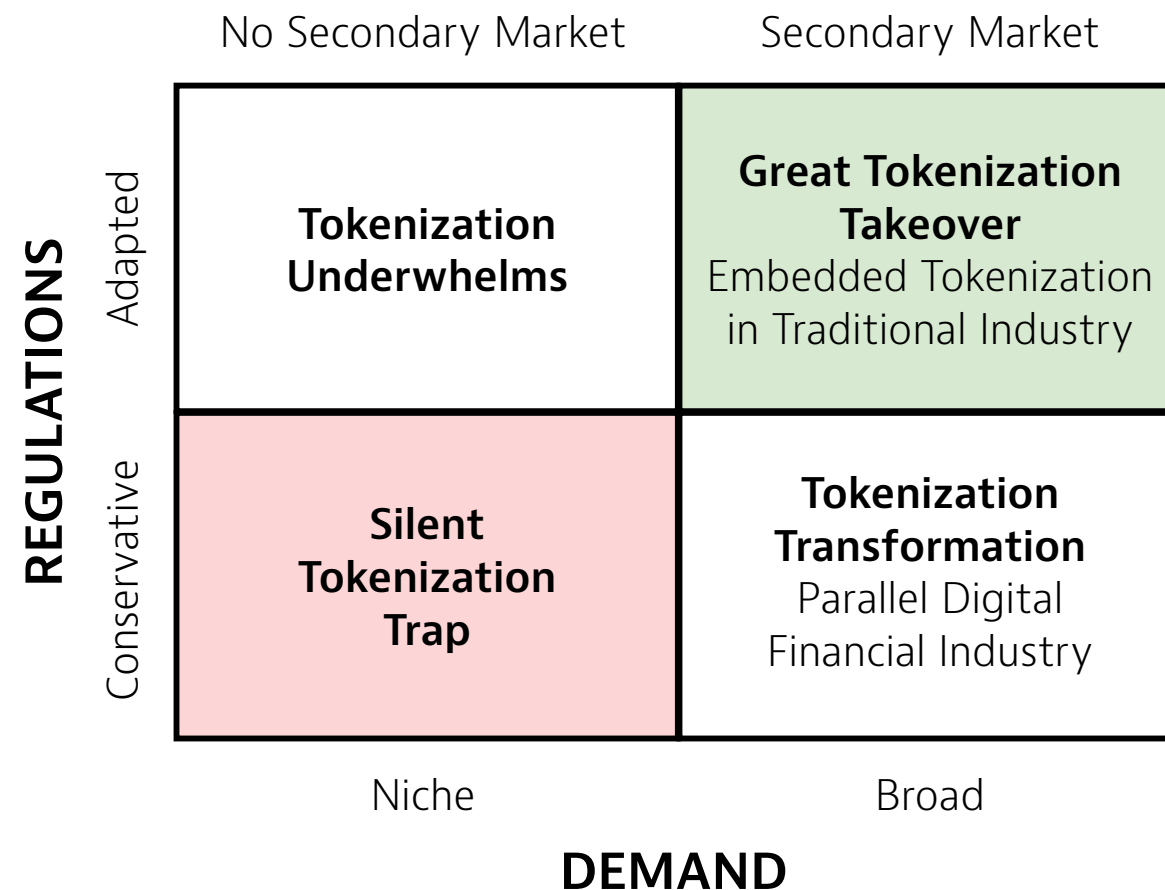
No Secondary Market

Secondary Market

REGULATIONS

Adapted

Conservative

Tokenization Underwhelms

Great Tokenization Takeover
Embedded Tokenization in Traditional Industry

Silent Tokenization Trap

Tokenization Transformation
Parallel Digital Financial Industry

Niche

Broad

DEMAND